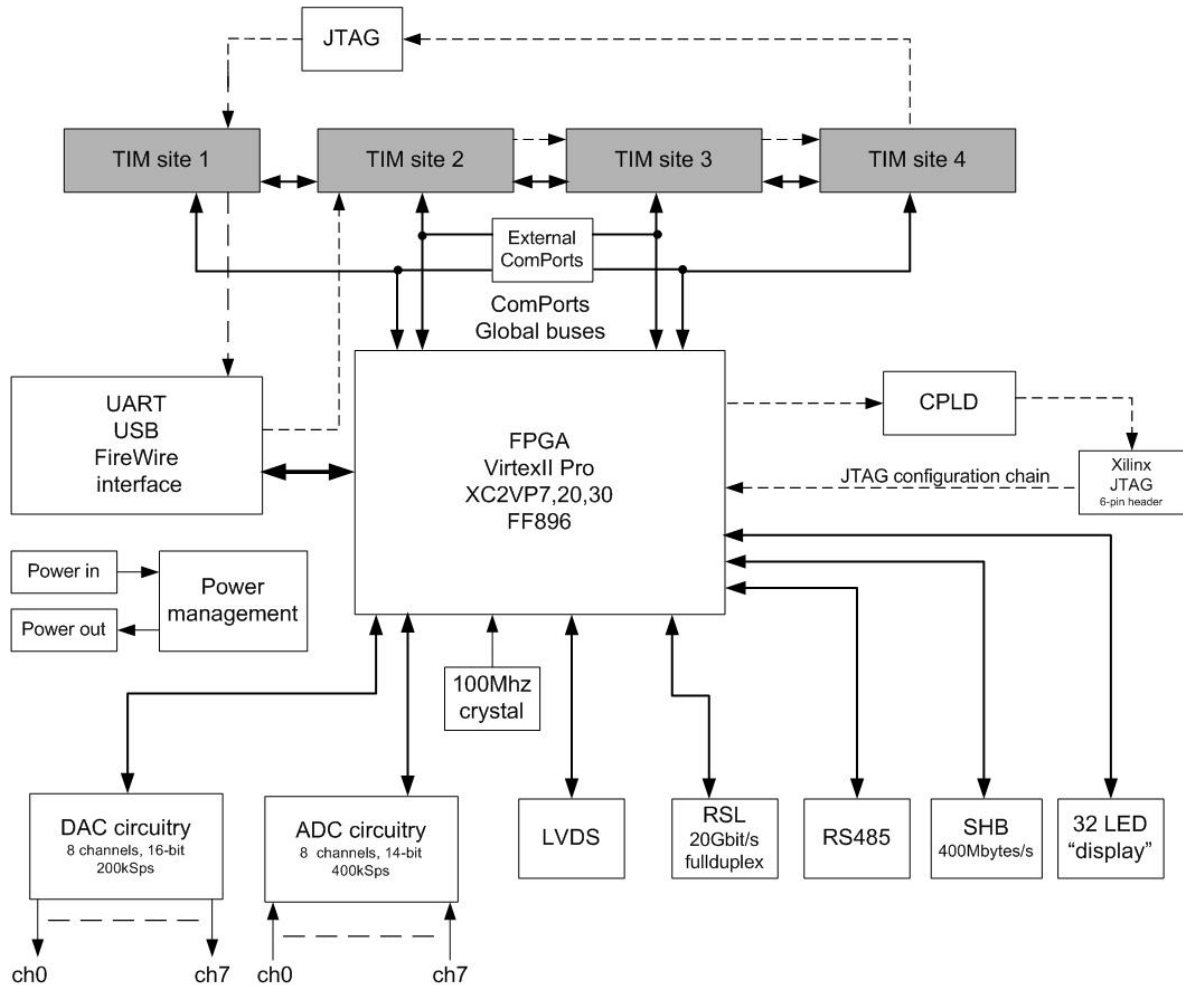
JTAG

TIM site 1
TIM site 2
TIM site 3
TIM site 4

External ComPorts

ComPorts Global buses

UART USB FireWire interface

FPGA VirtexII Pro XC2VP7,20,30 FF896

CPLD

Xilinx JTAG 6-pin header

JTAG configuration chain

Power in
Power out
Power management

100Mhz crystal

DAC circuitry 8 channels, 16-bit 200kSps

ADC circuitry 8 channels, 14-bit 400kSps

LVDS

RSL 20Gbit/s fullduplex

RS485

SHB 400Mbytes/s

32 LED "display"

ch0
ch7
ch0
ch7